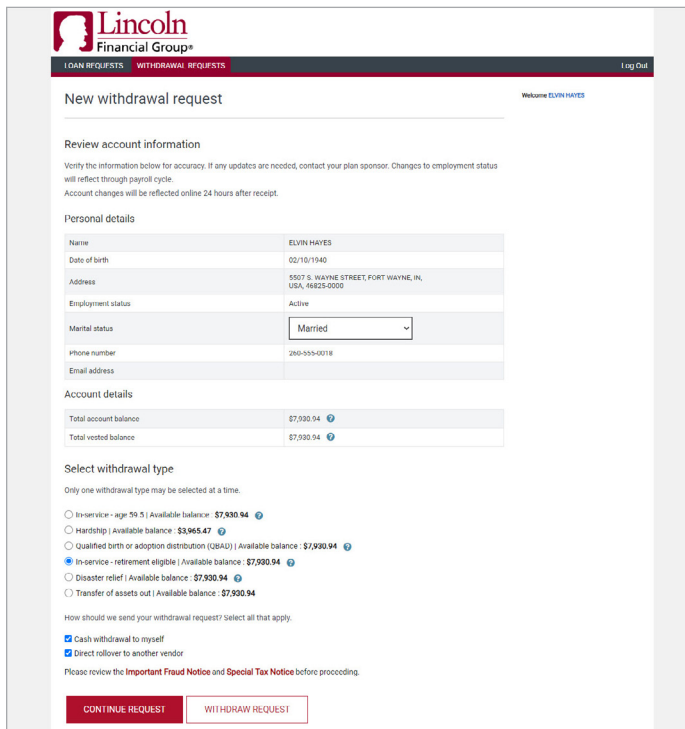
Lincoln Financial Group®

LOAN REQUESTS WITHDRAWAL REQUESTS Log Out

New withdrawal request

Welcome ELVIN HAYES

Review account information

Verify the information below for accuracy. If any updates are needed, contact your plan sponsor. Changes to employment status will reflect through payroll cycle.
Account changes will be reflected online 24 hours after receipt.

Personal details

| | |
|---|---|
| Name | ELVIN HAYES |
| Date of birth | 02/10/1940 |
| Address | 5507 S. WAYNE STREET, FORT WAYNE, IN, USA, 46825-0000 |
| Employment status | Active |
| Marital status | Married |
| Phone number | 260-555-0018 |
| Email address | |

Account details

| | |
|---|---|
| Total account balance | $7,930.94 |
| Total vested balance | $7,930.94 |

Select withdrawal type

Only one withdrawal type may be selected at a time.

In-service - age 59.5 | Available balance : $7,930.94
Hardship | Available balance : $3,965.47
Qualified birth or adoption distribution (QBAD) | Available balance : $7,930.94
In-service - retirement eligible | Available balance : $7,930.94
Disaster relief | Available balance : $7,930.94
Transfer of assets out | Available balance : $7,930.94

How should we send your withdrawal request? Select all that apply.

Cash withdrawal to myself
Direct rollover to another vendor

Please review the Important Fraud Notice and Special Tax Notice before proceeding.

CONTINUE REQUEST WITHDRAW REQUEST